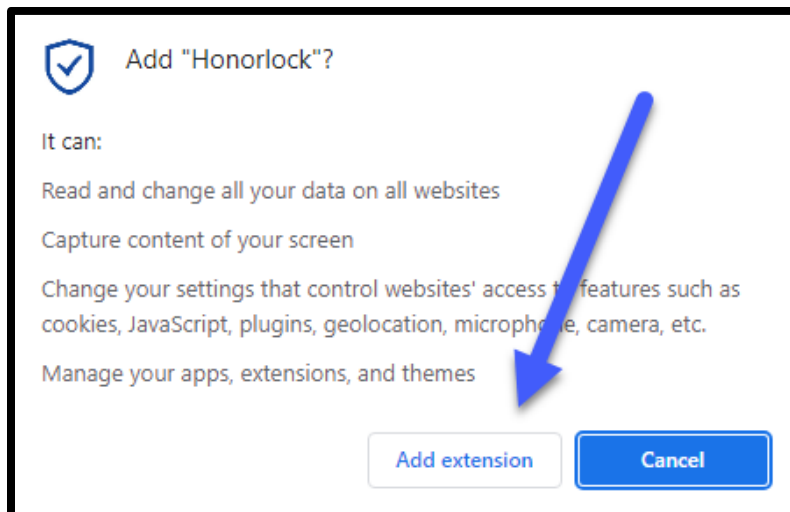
Add "Honorlock"?

It can:

Read and change all your data on all websites

Capture content of your screen

Change your settings that control websites' access t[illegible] features such as cookies, JavaScript, plugins, geolocation, microph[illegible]e, camera, etc.

Manage your apps, extensions, and themes

Add extension

Cancel